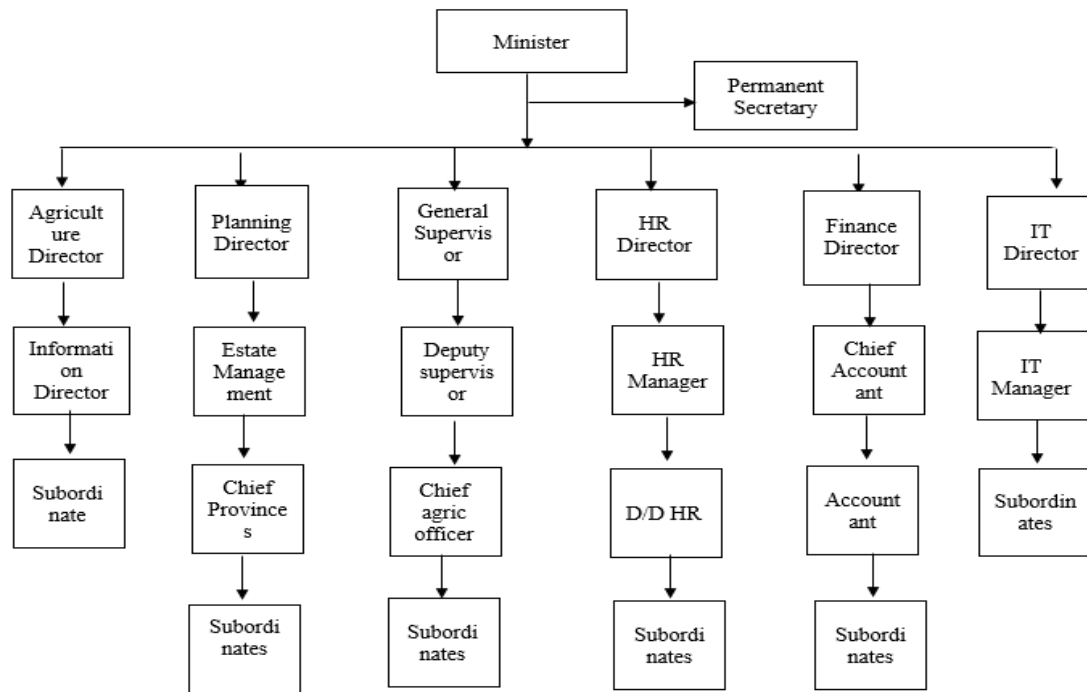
Minister

Permanent Secretary

Agriculture Director

Information Director

Subordinate

Planning Director

Estate Management

Chief Provinces

Subordinates

General Supervisor

Deputy supervisor

Chief agric officer

Subordinates

HR Director

HR Manager

D/D HR

Subordinates

Finance Director

Chief Accountant

Accountant

Subordinates

IT Director

IT Manager

Subordinates